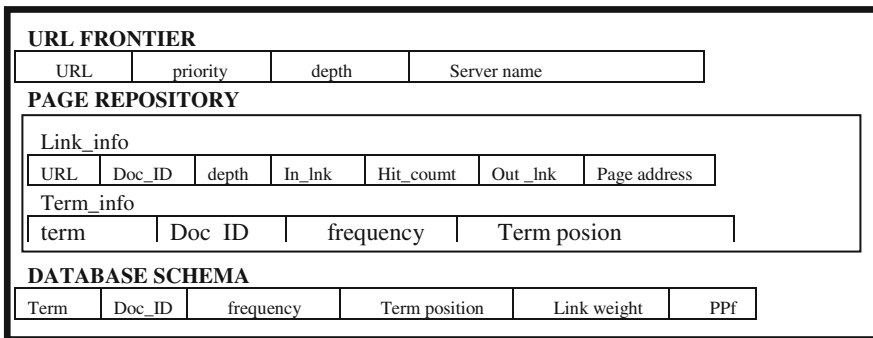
URL FRONTIER

| URL | priority | depth | Server name |
|---|---|---|---|

PAGE REPOSITORY

Link_info

| URL | Doc_ID | depth | In_lnk | Hit_coumt | Out _lnk | Page address |
|---|---|---|---|---|---|---|

Term_info

| term | Doc ID | frequency | Term posion |
|---|---|---|---|

DATABASE SCHEMA

| Term | Doc_ID | frequency | Term position | Link weight | PPf |
|---|---|---|---|---|---|